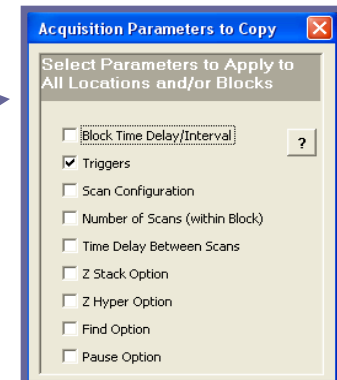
Acquisition Parameters to Copy

Select Parameters to Apply to All Locations and/or Blocks

☐ Block Time Delay/Interval
?
☑ Triggers
☐ Scan Configuration
☐ Number of Scans (within Block)
☐ Time Delay Between Scans
☐ Z Stack Option
☐ Z Hyper Option
☐ Find Option
☐ Pause Option